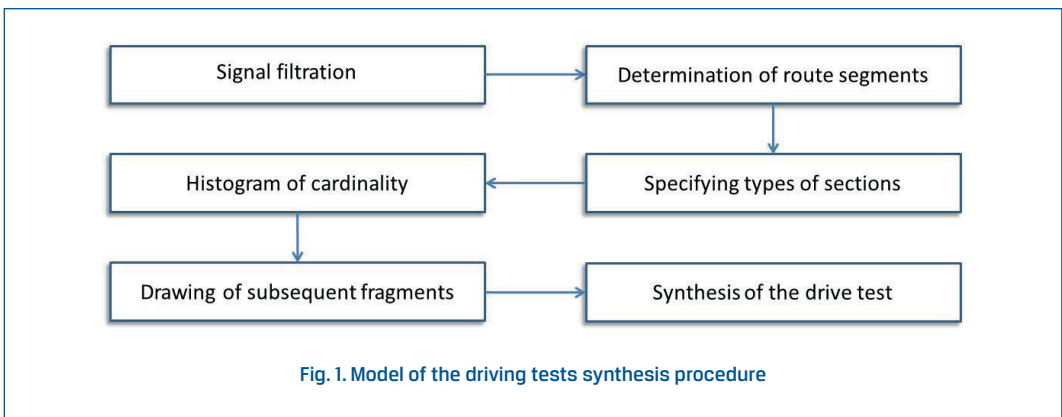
Signal filtration

Determination of route segments

Specifying types of sections

Histogram of cardinality

Drawing of subsequent fragments

Synthesis of the drive test

Fig. 1. Model of the driving tests synthesis procedure